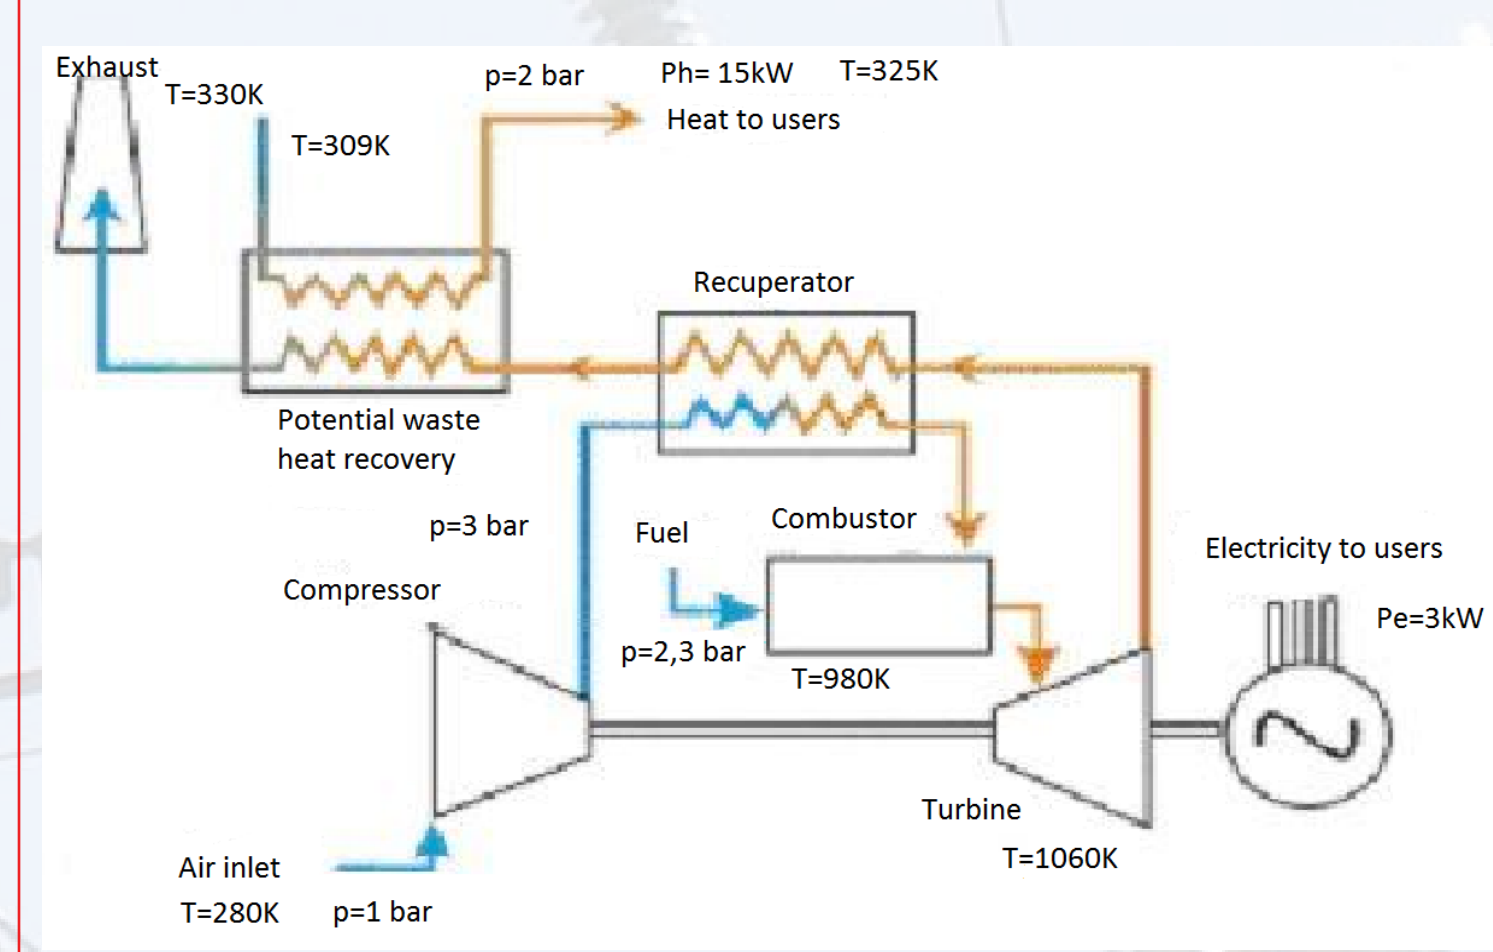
Exhaust
T=330K
T=309K
p=2 bar
Ph= 15kW
T=325K
Heat to users
Recuperator
Potential waste heat recovery
p=3 bar
Fuel
Combustor
Electricity to users
Compressor
Pe=3kW
p=2,3 bar
T=980K
Turbine
T=1060K
Air inlet
T=280K
p=1 bar